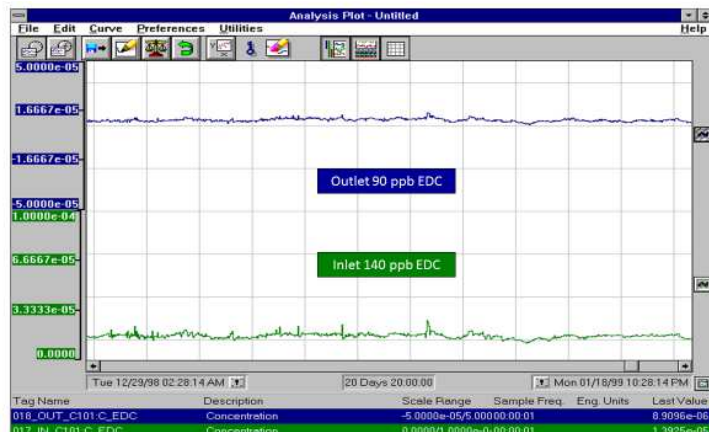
Analysis Plot - Untitled

File Edit Curve Preferences Utilities Help

5.0000e-05
1.6667e-05
-1.6667e-05
-5.0000e-05
1.0000e-04
6.6667e-05
3.3333e-05
0.0000

Outlet 90 ppb EDC

Inlet 140 ppb EDC

Tue 12/29/98 02:28:14 AM

20 Days 20:00:00

Mon 01/18/99 10:28:14 PM

| Tag Name | Description | Scale Range | Sample Freq. | Eng. Units | Last Value |
|---|---|---|---|---|---|
| 018_OUT_C101:C_EDC | Concentration | -5.0000e-05/5.0000 | 00:00:01 | | 8.9096e-06 |
| 017_IN_C101:C_EDC | Concentration | 0.0000/1.0000e-0 | 00:00:01 | | 1.3925e-05 |